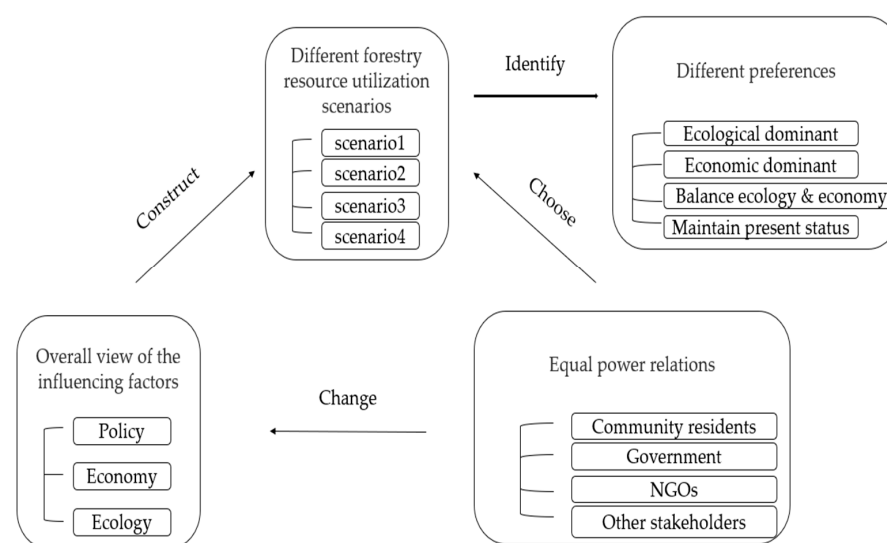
Different forestry resource utilization scenarios

scenario1

scenario2

scenario3

scenario4

Identify

Different preferences

Ecological dominant

Economic dominant

Balance ecology & economy

Maintain present status

Construct

Choose

Overall view of the influencing factors

Policy

Economy

Ecology

Change

Equal power relations

Community residents

Government

NGOs

Other stakeholders